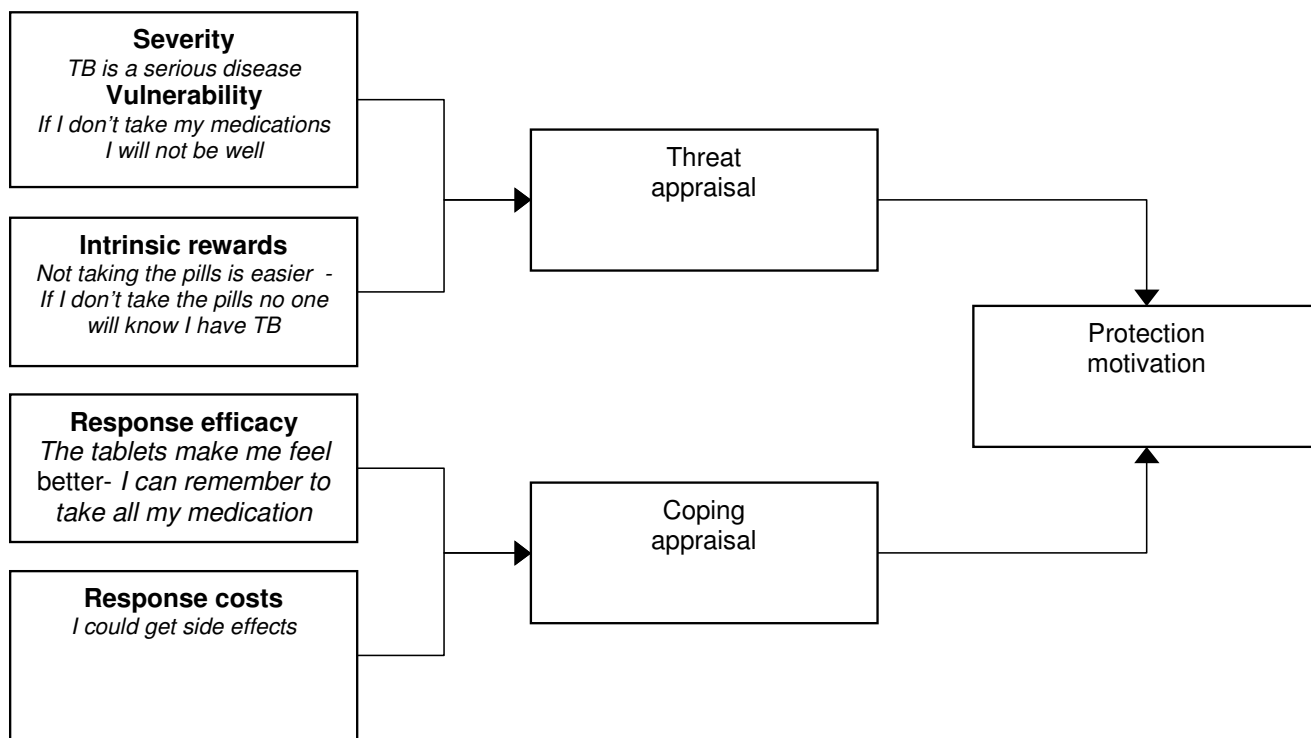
Severity
TB is a serious disease
Vulnerability
If I don't take my medications I will not be well

Intrinsic rewards
Not taking the pills is easier - If I don't take the pills no one will know I have TB

Response efficacy
The tablets make me feel better- I can remember to take all my medication

Response costs
I could get side effects

Threat appraisal

Coping appraisal

Protection motivation